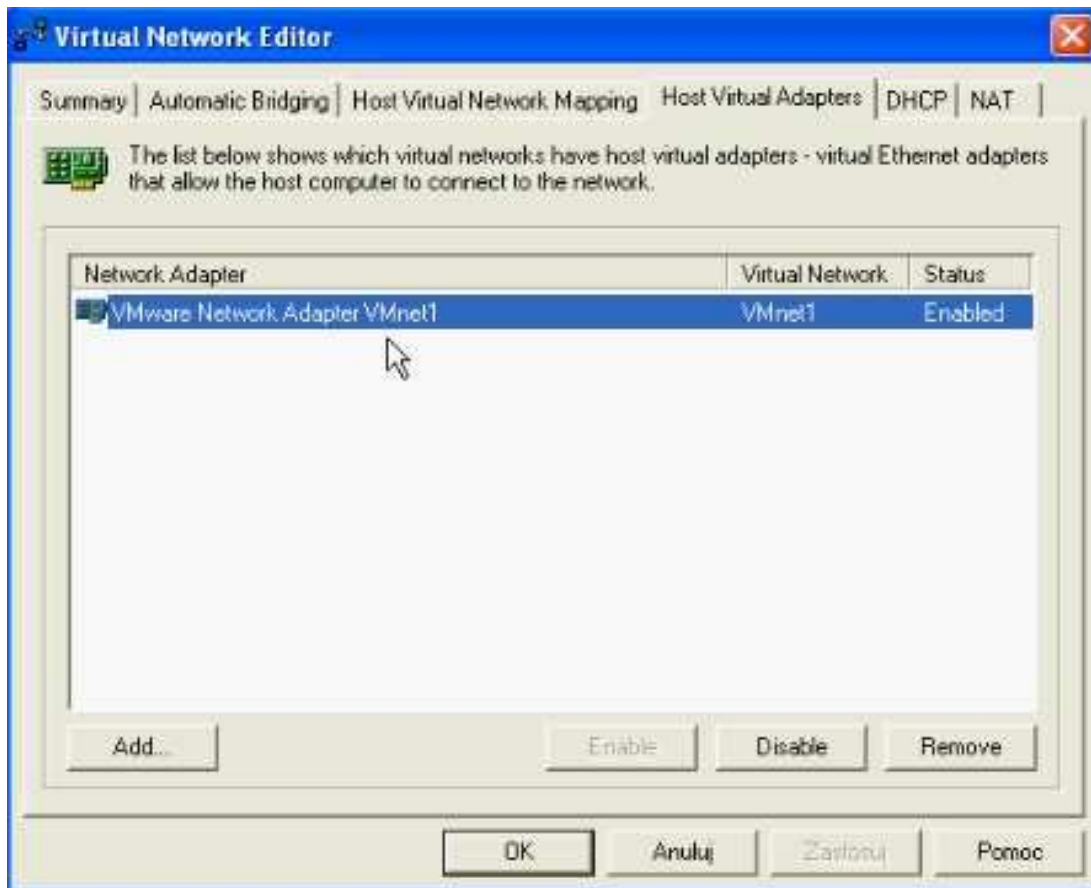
Virtual Network Editor

Summary | Automatic Bridging | Host Virtual Network Mapping | Host Virtual Adapters | DHCP | NAT

The list below shows which virtual networks have host virtual adapters - virtual Ethernet adapters that allow the host computer to connect to the network.

| Network Adapter | Virtual Network | Status |
|---|---|---|
| VMware Network Adapter VMnet1 | VMnet1 | Enabled |

Add... Enable Disable Remove

OK Anuluj Zastosuj Pomoc